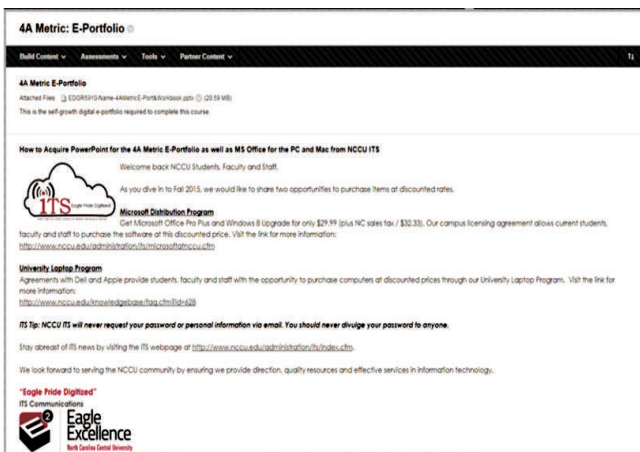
4A Metric: E-Portfolio

Build Content ∨   Assessments ∨   Tools ∨   Partner Content ∨

4A Metric E-Portfolio

Attached Files: EDGR5910-Name-4AMetricE-PortfWorkbook.pptx (20.59 MB)

This is the self-growth digital e-portfolio required to complete this course.

How to Acquire PowerPoint for the 4A Metric E-Portfolio as well as MS Office for the PC and Mac from NCCU ITS

ITS Eagle Pride Digitized

Welcome back NCCU Students, Faculty and Staff.

As you dive in to Fall 2015, we would like to share two opportunities to purchase items at discounted rates.

Microsoft Distribution Program

Get Microsoft Office Pro Plus and Windows 8 Upgrade for only $29.99 (plus NC sales tax / $32.33). Our campus licensing agreement allows current students, faculty and staff to purchase the software at this discounted price. Visit the link for more information: http://www.nccu.edu/administration/its/microsoftatnccu.cfm

University Laptop Program

Agreements with Dell and Apple provide students, faculty and staff with the opportunity to purchase computers at discounted prices through our University Laptop Program. Visit the link for more information: http://www.nccu.edu/knowledgebase/faq.cfm?id=628

ITS Tip: NCCU ITS will never request your password or personal information via email. You should never divulge your password to anyone.

Stay abreast of ITS news by visiting the ITS webpage at http://www.nccu.edu/administration/its/index.cfm.

We look forward to serving the NCCU community by ensuring we provide direction, quality resources and effective services in information technology.

"Eagle Pride Digitized"

ITS Communications

E2 Eagle Excellence
North Carolina Central University